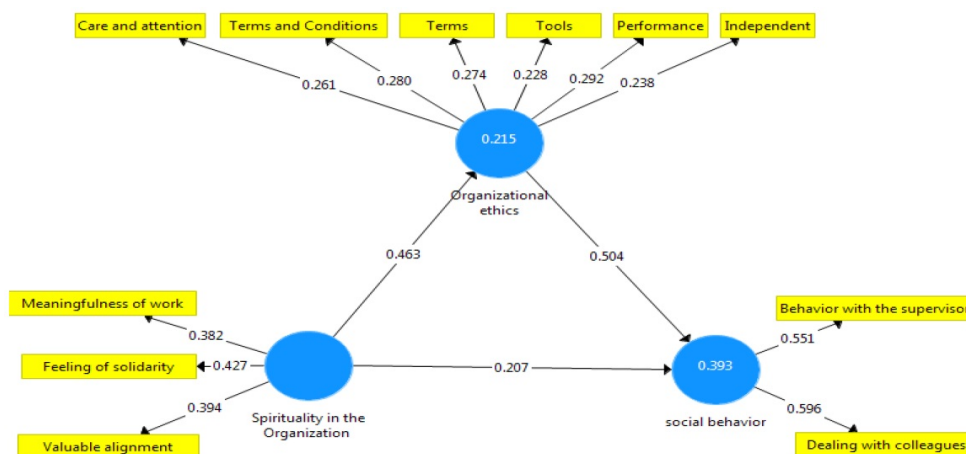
Care and attention
Terms and Conditions
Terms
Tools
Performance
Independent
0.261
0.280
0.274
0.228
0.292
0.238
0.215
Organizational ethics
0.463
0.504
Meaningfulness of work
0.382
Feeling of solidarity
0.427
0.394
Valuable alignment
Spirituality in the Organization
0.207
0.393
social behavior
Behavior with the superviso
0.551
0.596
Dealing with colleagues